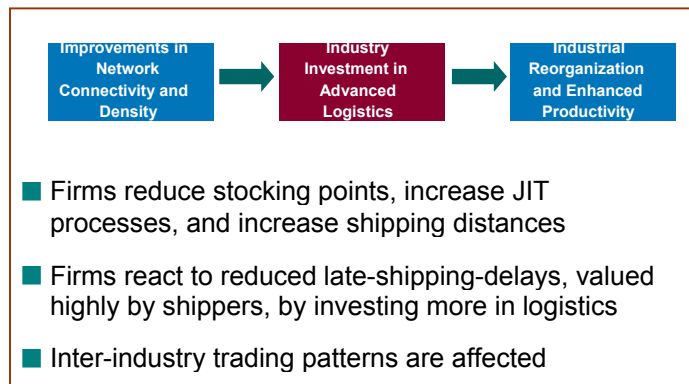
Improvements in Network Connectivity and Density

Industry Investment in Advanced Logistics

Industrial Reorganization and Enhanced Productivity

Firms reduce stocking points, increase JIT processes, and increase shipping distances

Firms react to reduced late-shipping-delays, valued highly by shippers, by investing more in logistics

Inter-industry trading patterns are affected